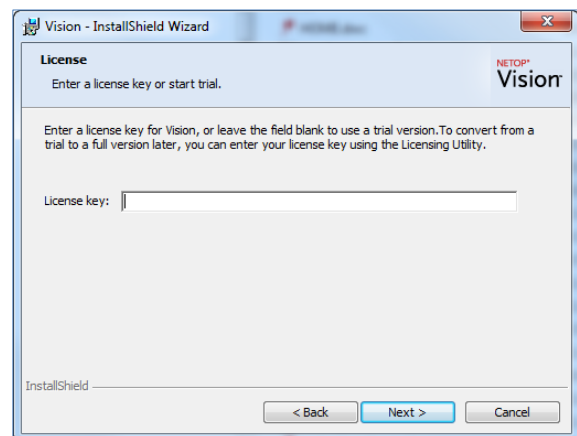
Vision - InstallShield Wizard

License

Enter a license key or start trial.

NETOP
Vision

Enter a license key for Vision, or leave the field blank to use a trial version.To convert from a trial to a full version later, you can enter your license key using the Licensing Utility.

License key:

InstallShield

< Back

Next >

Cancel